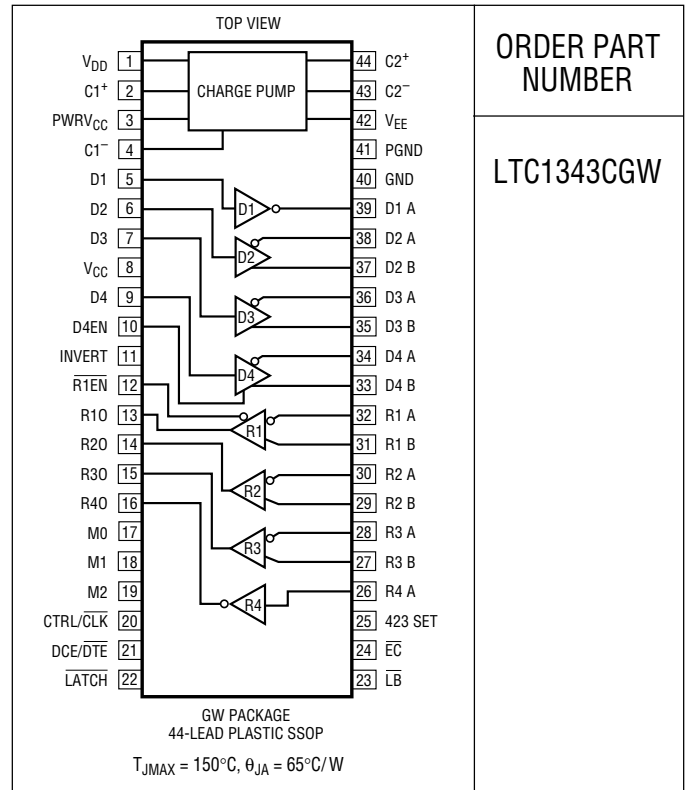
TOP VIEW

| | | | |
|---|---|---|---|
| $V_{DD}$ | 1 | 44 | $C2^+$ |
| $C1^+$ | 2 | 43 | $C2^-$ |
| $PWRV_{CC}$ | 3 | 42 | $V_{EE}$ |
| $C1^-$ | 4 | 41 | PGND |
| D1 | 5 | 40 | GND |
| D2 | 6 | 39 | D1 A |
| D3 | 7 | 38 | D2 A |
| $V_{CC}$ | 8 | 37 | D2 B |
| D4 | 9 | 36 | D3 A |
| D4EN | 10 | 35 | D3 B |
| INVERT | 11 | 34 | D4 A |
| $\overline{R1EN}$ | 12 | 33 | D4 B |
| R1O | 13 | 32 | R1 A |
| R2O | 14 | 31 | R1 B |
| R3O | 15 | 30 | R2 A |
| R4O | 16 | 29 | R2 B |
| M0 | 17 | 28 | R3 A |
| M1 | 18 | 27 | R3 B |
| M2 | 19 | 26 | R4 A |
| CTRL/$\overline{CLK}$ | 20 | 25 | 423 SET |
| DCE/$\overline{DTE}$ | 21 | 24 | $\overline{EC}$ |
| $\overline{LATCH}$ | 22 | 23 | $\overline{LB}$ |

CHARGE PUMP

D1
D2
D3
D4
R1
R2
R3
R4

GW PACKAGE
44-LEAD PLASTIC SSOP

$T_{JMAX} = 150°C, \theta_{JA} = 65°C/W$

ORDER PART NUMBER

LTC1343CGW